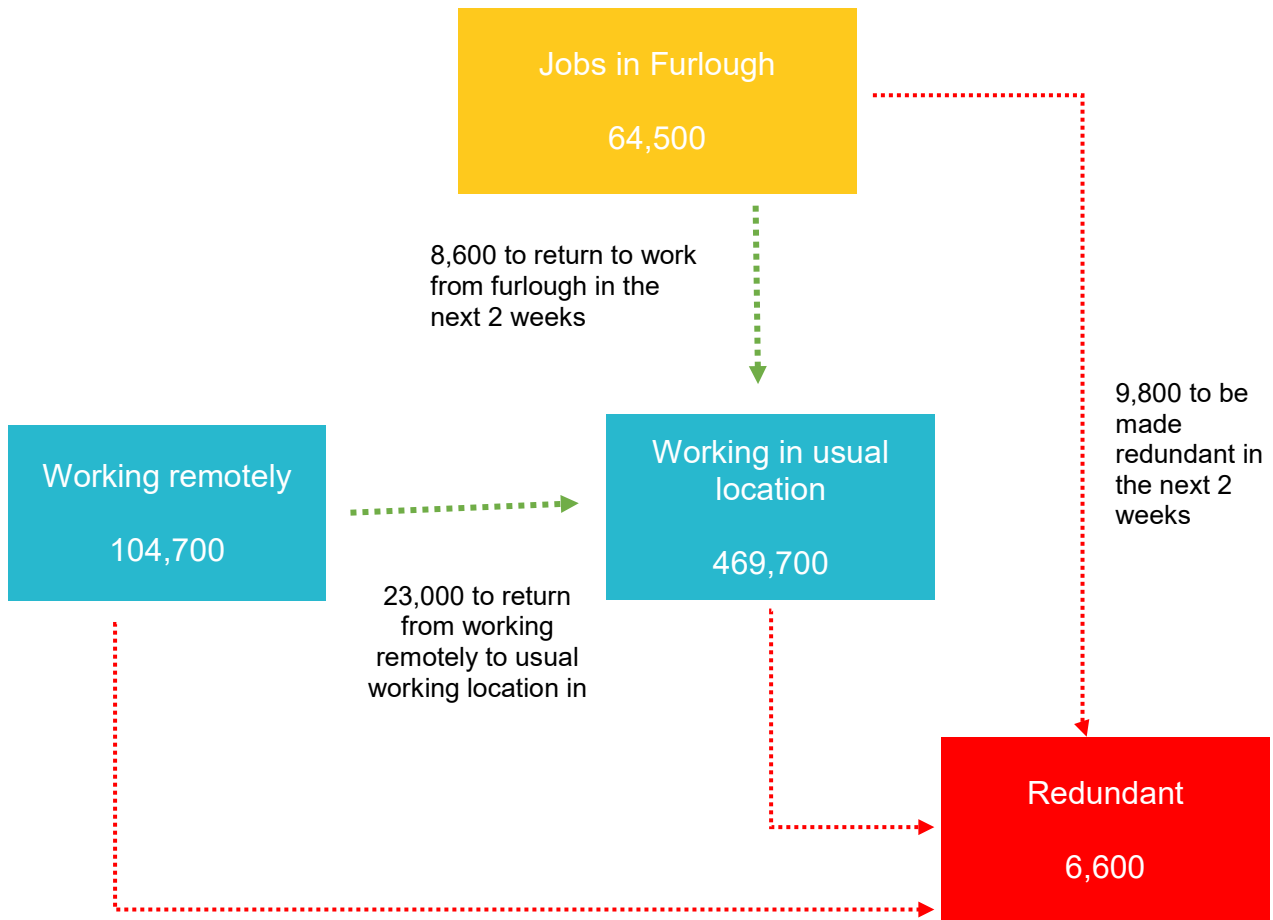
Jobs in Furlough

64,500

8,600 to return to work from furlough in the next 2 weeks

9,800 to be made redundant in the next 2 weeks

Working remotely

104,700

Working in usual location

469,700

23,000 to return from working remotely to usual working location in

Redundant

6,600